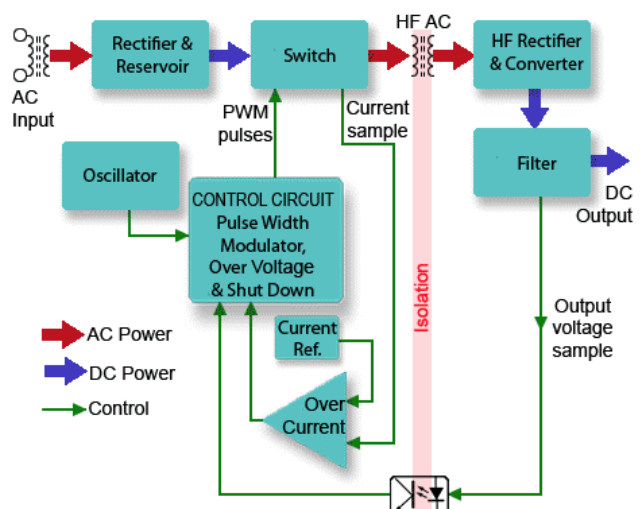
AC Input

Rectifier & Reservoir

Switch

HF AC

HF Rectifier & Converter

PWM pulses

Current sample

Oscillator

CONTROL CIRCUIT Pulse Width Modulator, Over Voltage & Shut Down

Filter

DC Output

Isolation

Current Ref.

Over Current

Output voltage sample

AC Power

DC Power

Control